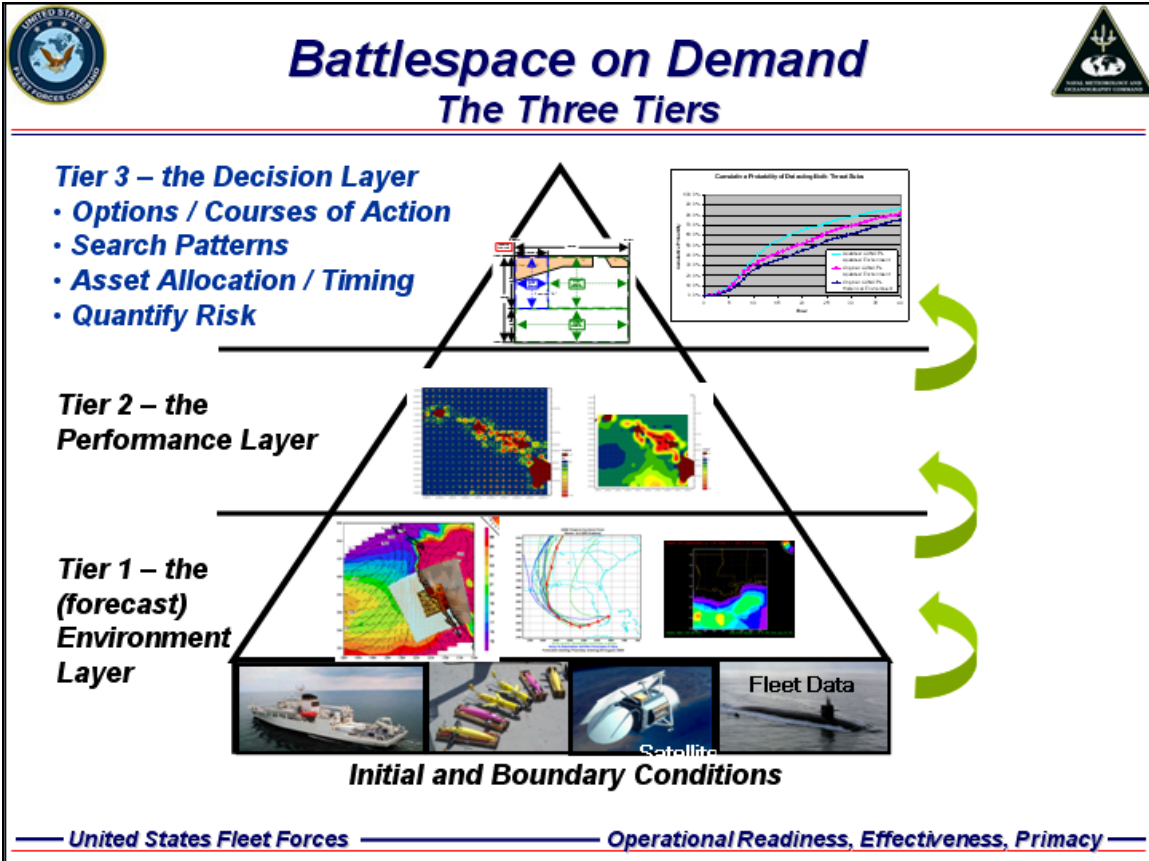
UNITED STATES FLEET FORCES COMMAND

Battlespace on Demand
The Three Tiers

NAVAL METEOROLOGY AND OCEANOGRAPHY COMMAND

Tier 3 – the Decision Layer
• Options / Courses of Action
• Search Patterns
• Asset Allocation / Timing
• Quantify Risk

Cumulative Probability of Detecting Both Threat Subs

Tier 2 – the Performance Layer

Tier 1 – the (forecast) Environment Layer

Fleet Data

Satellite

Initial and Boundary Conditions

United States Fleet Forces
Operational Readiness, Effectiveness, Primacy